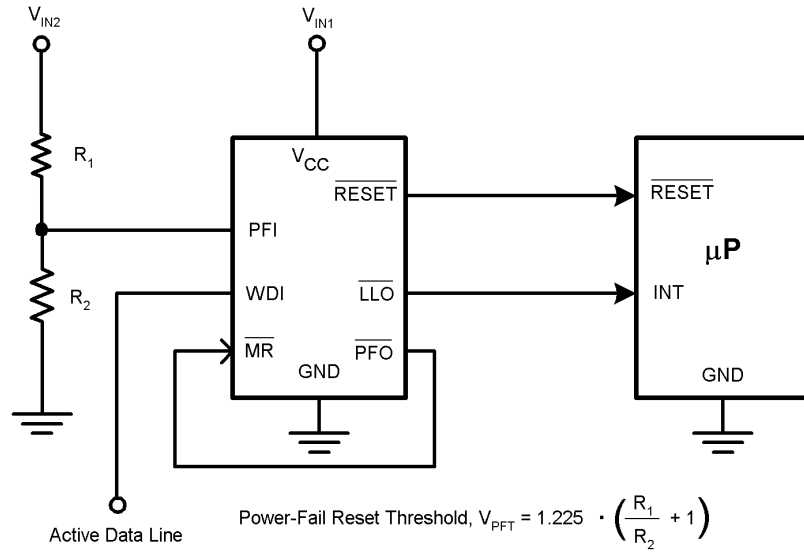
$V_{IN2}$

$V_{IN1}$

$R_1$

$R_2$

$V_{CC}$

$\overline{RESET}$

PFI

WDI

$\overline{LLO}$

$\overline{MR}$

$\overline{PFO}$

GND

$\overline{RESET}$

$\mu$P

INT

GND

Active Data Line

Power-Fail Reset Threshold, $V_{PFT} = 1.225 \cdot \left(\frac{R_1}{R_2} + 1\right)$